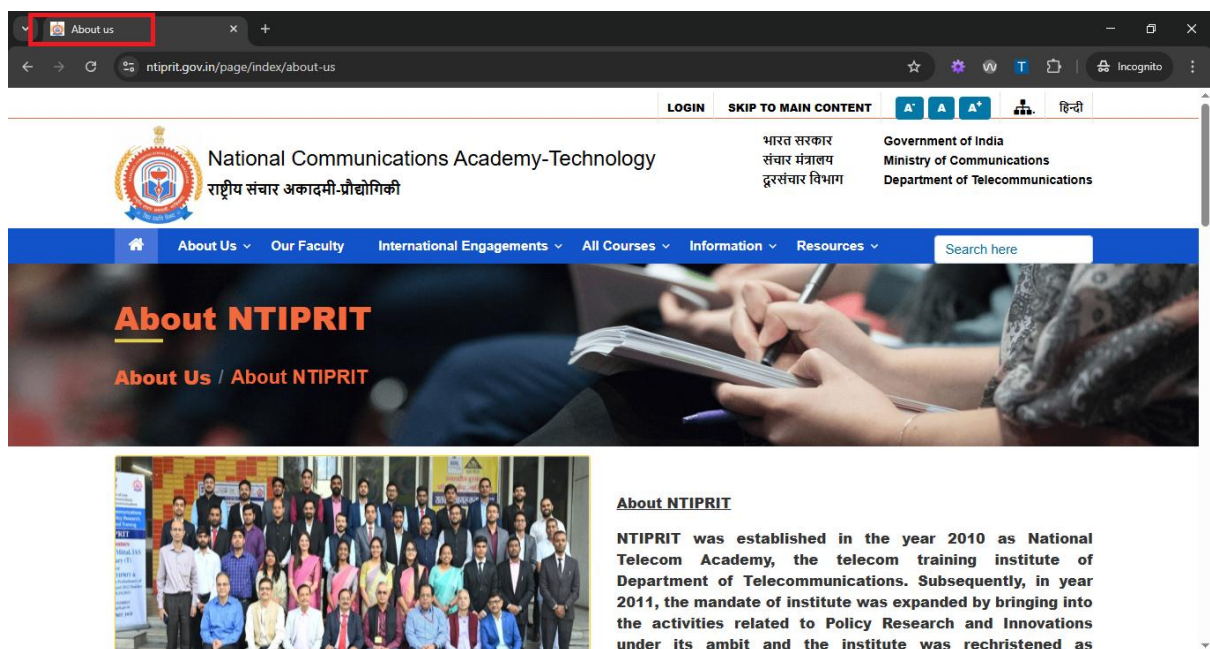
About us
ntiprit.gov.in/page/index/about-us
Incognito

LOGIN SKIP TO MAIN CONTENT A- A A+ हिन्दी

National Communications Academy-Technology
राष्ट्रीय संचार अकादमी-प्रौद्योगिकी

भारत सरकार
संचार मंत्रालय
दूरसंचार विभाग

Government of India
Ministry of Communications
Department of Telecommunications

About Us Our Faculty International Engagements All Courses Information Resources Search here

About NTIPRIT

About Us / About NTIPRIT

About NTIPRIT

NTIPRIT was established in the year 2010 as National Telecom Academy, the telecom training institute of Department of Telecommunications. Subsequently, in year 2011, the mandate of institute was expanded by bringing into the activities related to Policy Research and Innovations under its ambit and the institute was rechristened as